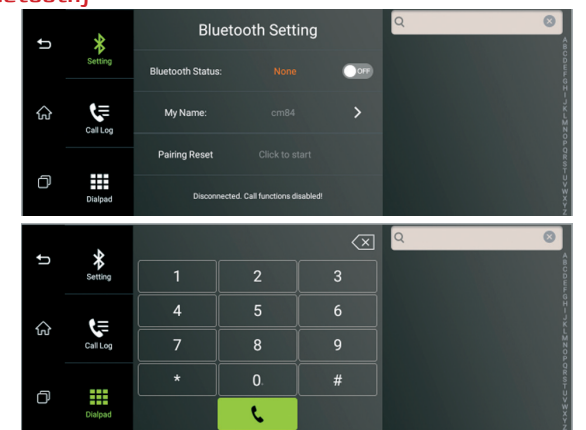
Setting

Call Log

Dialpad

Bluetooth Setting

Bluetooth Status: None OFF

My Name: cm84

Pairing Reset Click to start

Disconnected. Call functions disabled!

A B C D E F G H I J K L M N O P Q R S T U V W X Y Z

Setting

Call Log

Dialpad

| 1 | 2 | 3 |
|---|---|---|
| 4 | 5 | 6 |
| 7 | 8 | 9 |
| * | 0 | # |

A B C D E F G H I J K L M N O P Q R S T U V W X Y Z